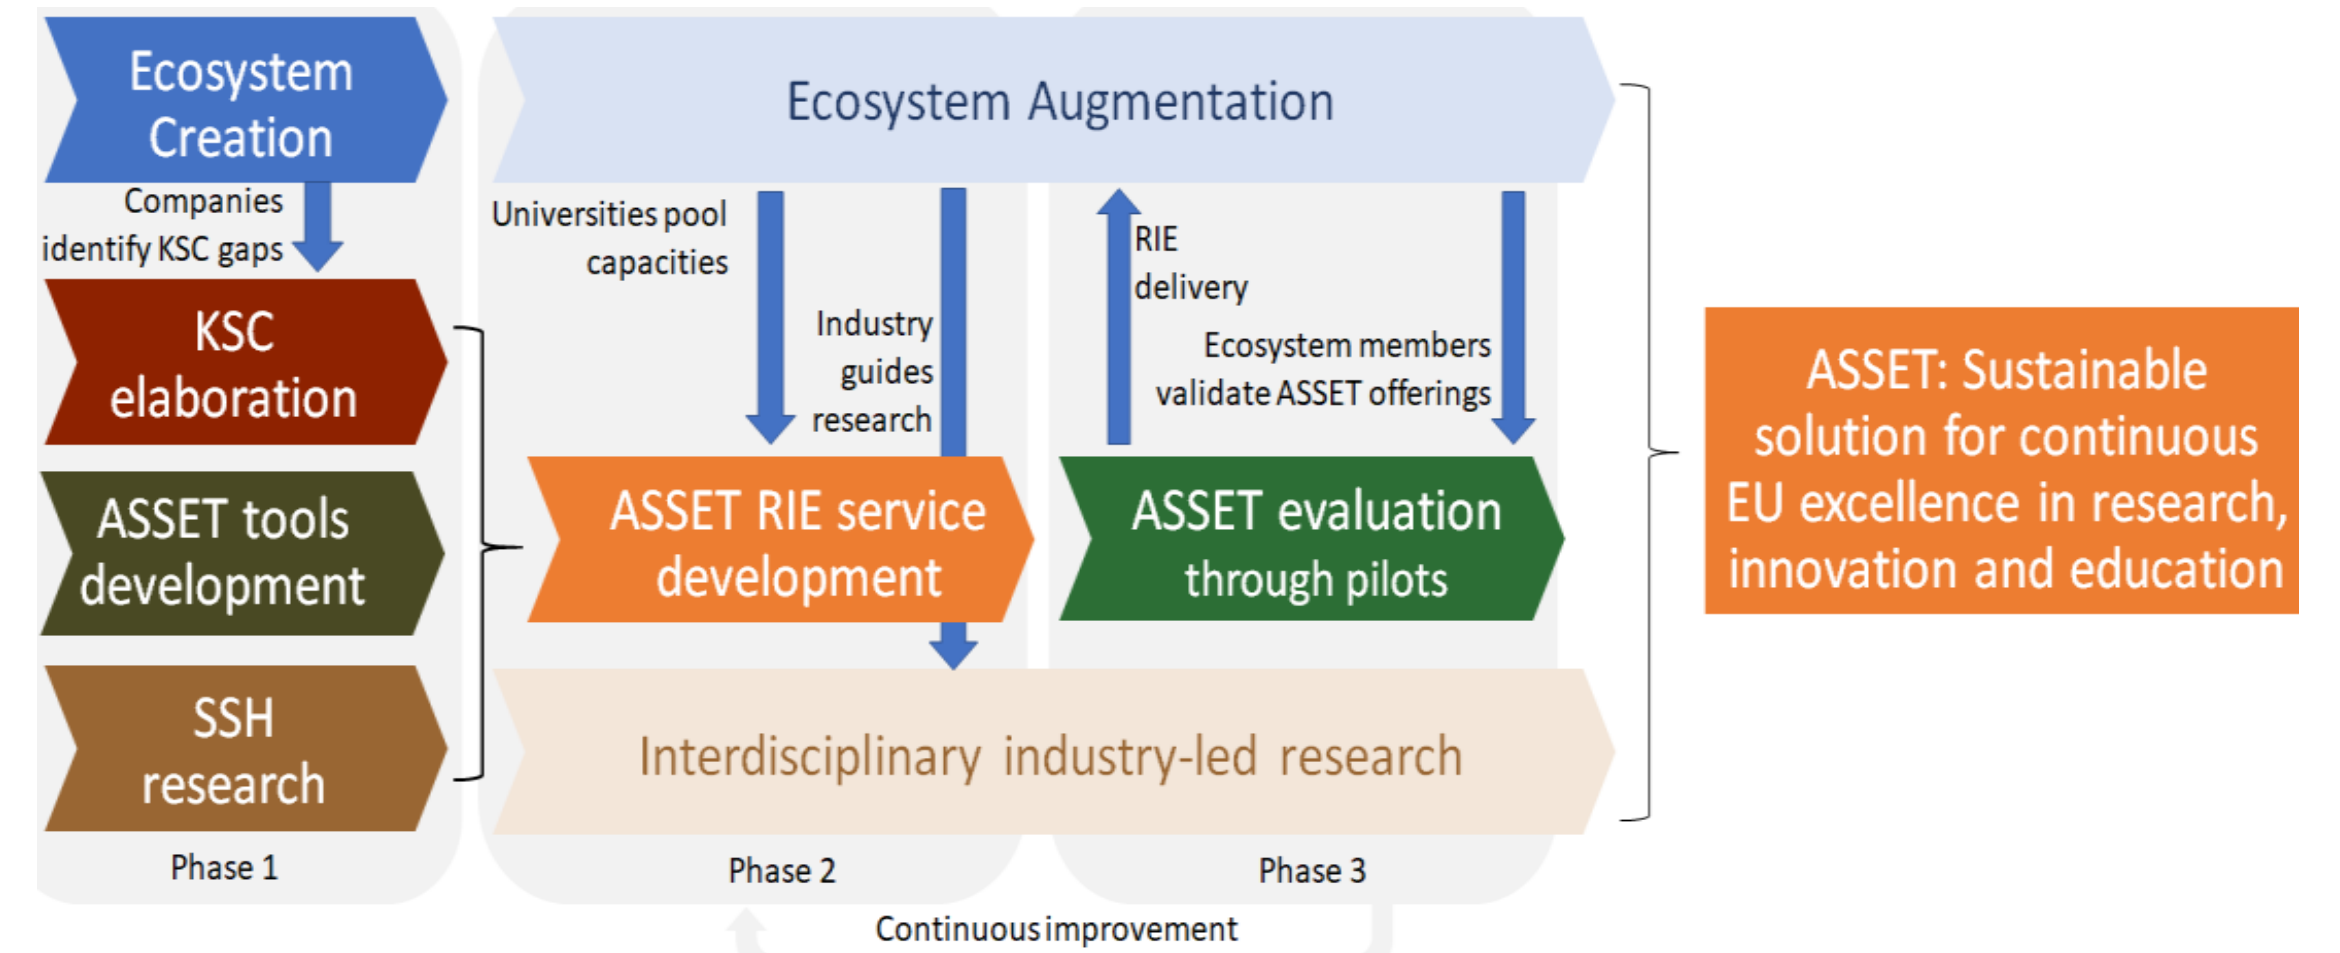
Ecosystem Creation

Companies identify KSC gaps

KSC elaboration

ASSET tools development

SSH research

Phase 1

Ecosystem Augmentation

Universities pool capacities

Industry guides research

RIE delivery

Ecosystem members validate ASSET offerings

ASSET RIE service development

ASSET evaluation through pilots

Interdisciplinary industry-led research

Phase 2

Phase 3

Continuous improvement

ASSET: Sustainable solution for continuous EU excellence in research, innovation and education